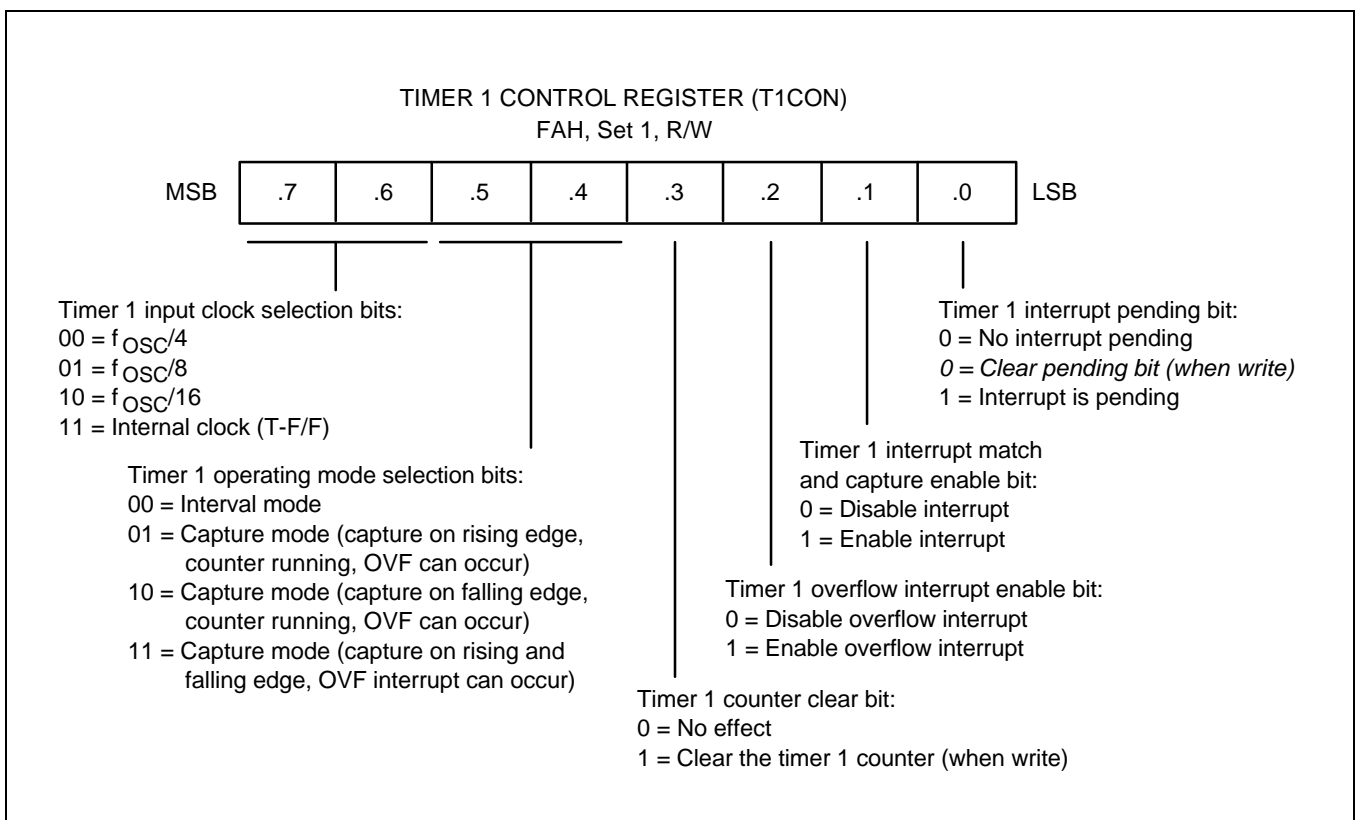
TIMER 1 CONTROL REGISTER (T1CON)
FAH, Set 1, R/W

| MSB | .7 | .6 | .5 | .4 | .3 | .2 | .1 | .0 | LSB |
|---|---|---|---|---|---|---|---|---|---|

Timer 1 interrupt pending bit:
0 = No interrupt pending
0 = Clear pending bit (when write)
1 = Interrupt is pending

Timer 1 input clock selection bits:
00 = $f_{OSC}/4$
01 = $f_{OSC}/8$
10 = $f_{OSC}/16$
11 = Internal clock (T-F/F)

Timer 1 interrupt match and capture enable bit:
0 = Disable interrupt
1 = Enable interrupt

Timer 1 operating mode selection bits:
00 = Interval mode
01 = Capture mode (capture on rising edge, counter running, OVF can occur)
10 = Capture mode (capture on falling edge, counter running, OVF can occur)
11 = Capture mode (capture on rising and falling edge, OVF interrupt can occur)

Timer 1 overflow interrupt enable bit:
0 = Disable overflow interrupt
1 = Enable overflow interrupt

Timer 1 counter clear bit:
0 = No effect
1 = Clear the timer 1 counter (when write)